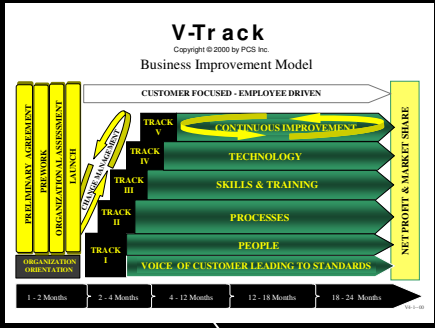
V-Track
Copyright © 2000 by PCS Inc.
Business Improvement Model

CUSTOMER FOCUSED - EMPLOYEE DRIVEN

PRELIMINARY AGREEMENT
PREWORK
ORGANIZATIONAL ASSESSMENT
LAUNCH
ORGANIZATION ORIENTATION

CHANGE MANAGEMENT

TRACK V
CONTINUOUS IMPROVEMENT
TRACK IV
TECHNOLOGY
TRACK III
SKILLS & TRAINING
TRACK II
PROCESSES
TRACK I
PEOPLE
VOICE OF CUSTOMER LEADING TO STANDARDS

NET PROFIT & MARKET SHARE

1 - 2 Months
2 - 4 Months
4 - 12 Months
12 - 18 Months
18 - 24 Months

V4-1-00